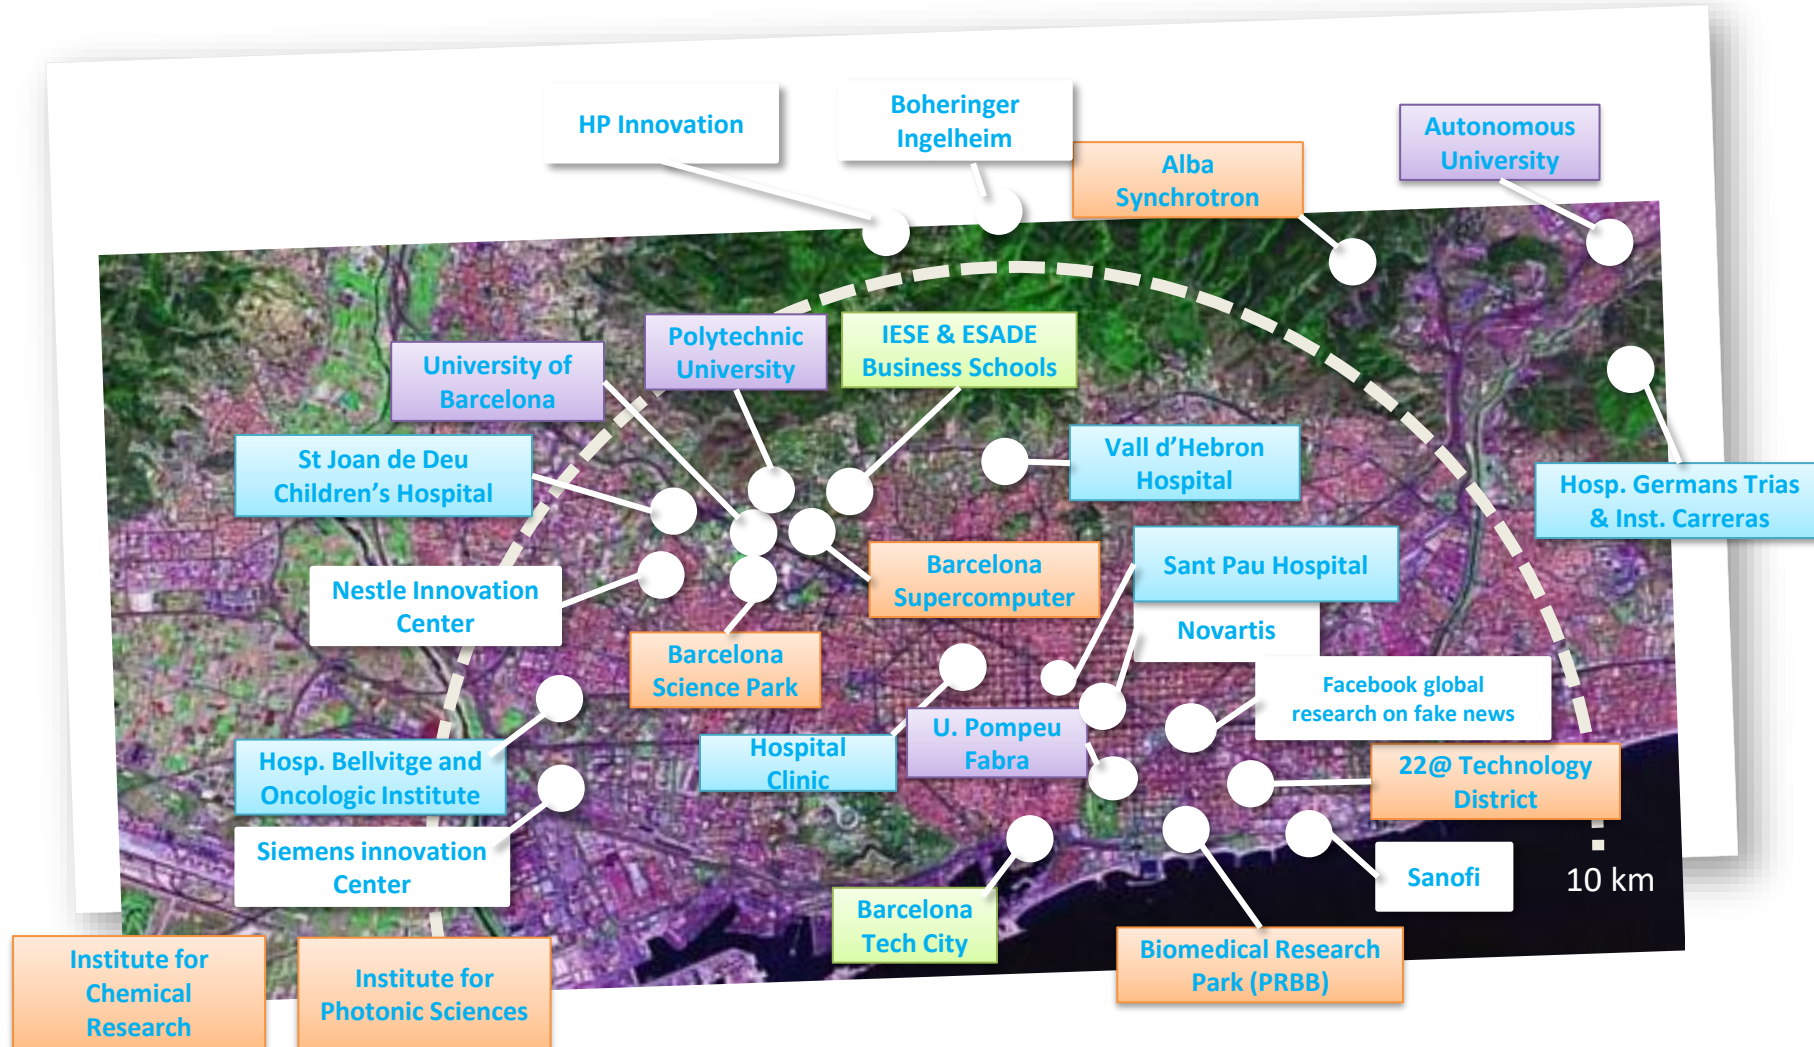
HP Innovation

Boheringer Ingelheim

Alba Synchrotron

Autonomous University

Polytechnic University

IESE & ESADE Business Schools

University of Barcelona

St Joan de Deu Children's Hospital

Vall d'Hebron Hospital

Hosp. Germans Trias & Inst. Carreras

Barcelona Supercomputer

Sant Pau Hospital

Nestle Innovation Center

Novartis

Barcelona Science Park

Facebook global research on fake news

U. Pompeu Fabra

Hospital Clinic

Hosp. Bellvitge and Oncologic Institute

22@ Technology District

Siemens innovation Center

Sanofi

10 km

Barcelona Tech City

Biomedical Research Park (PRBB)

Institute for Chemical Research

Institute for Photonic Sciences